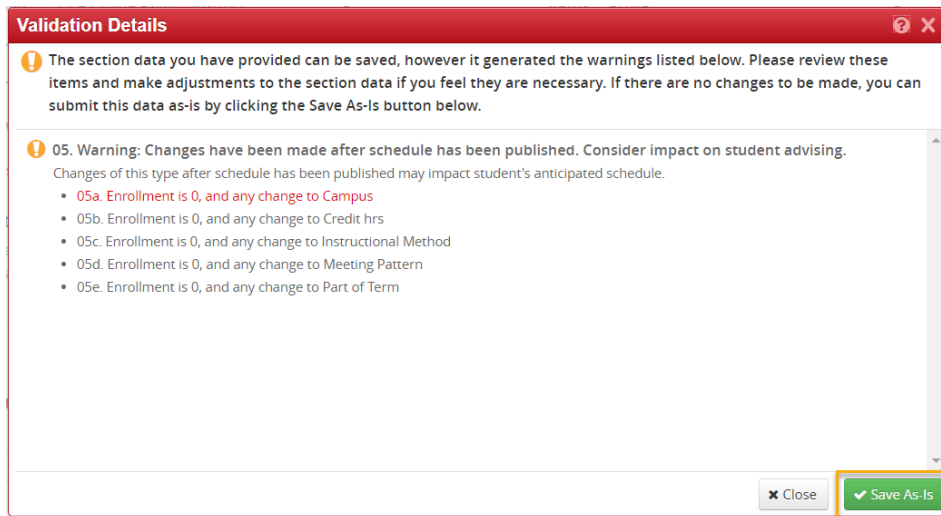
Validation Details

The section data you have provided can be saved, however it generated the warnings listed below. Please review these items and make adjustments to the section data if you feel they are necessary. If there are no changes to be made, you can submit this data as-is by clicking the Save As-Is button below.

05. Warning: Changes have been made after schedule has been published. Consider impact on student advising.

Changes of this type after schedule has been published may impact student's anticipated schedule.

- 05a. Enrollment is 0, and any change to Campus
- 05b. Enrollment is 0, and any change to Credit hrs
- 05c. Enrollment is 0, and any change to Instructional Method
- 05d. Enrollment is 0, and any change to Meeting Pattern
- 05e. Enrollment is 0, and any change to Part of Term

Close
Save As-Is